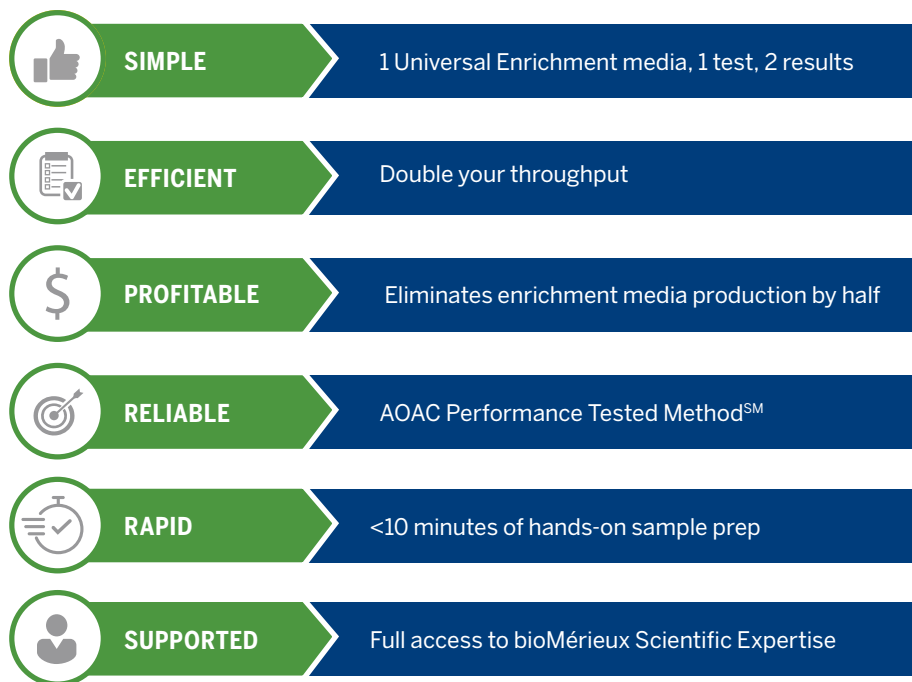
SIMPLE

1 Universal Enrichment media, 1 test, 2 results

EFFICIENT

Double your throughput

$

PROFITABLE

Eliminates enrichment media production by half

RELIABLE

AOAC Performance Tested Method$^{SM}$

RAPID

<10 minutes of hands-on sample prep

SUPPORTED

Full access to bioMérieux Scientific Expertise